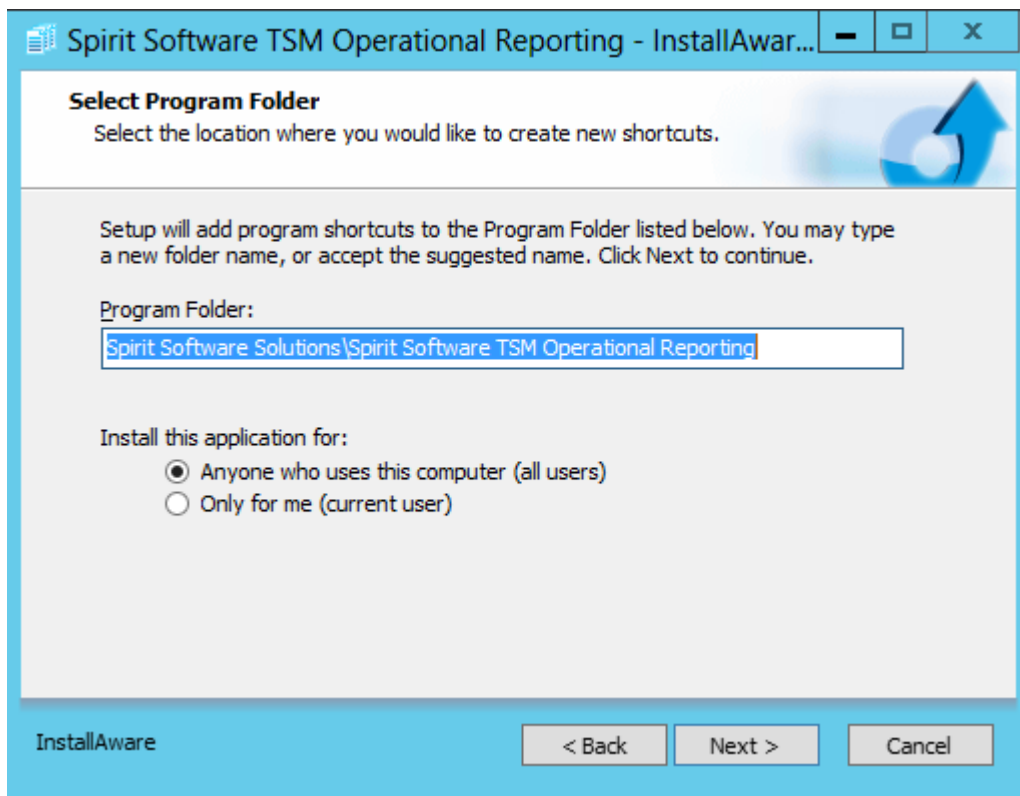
Spirit Software TSM Operational Reporting - InstallAwar...

Select Program Folder
Select the location where you would like to create new shortcuts.

Setup will add program shortcuts to the Program Folder listed below. You may type a new folder name, or accept the suggested name. Click Next to continue.

Program Folder:
Spirit Software Solutions\Spirit Software TSM Operational Reporting

Install this application for:
Anyone who uses this computer (all users)
Only for me (current user)

InstallAware
< Back
Next >
Cancel